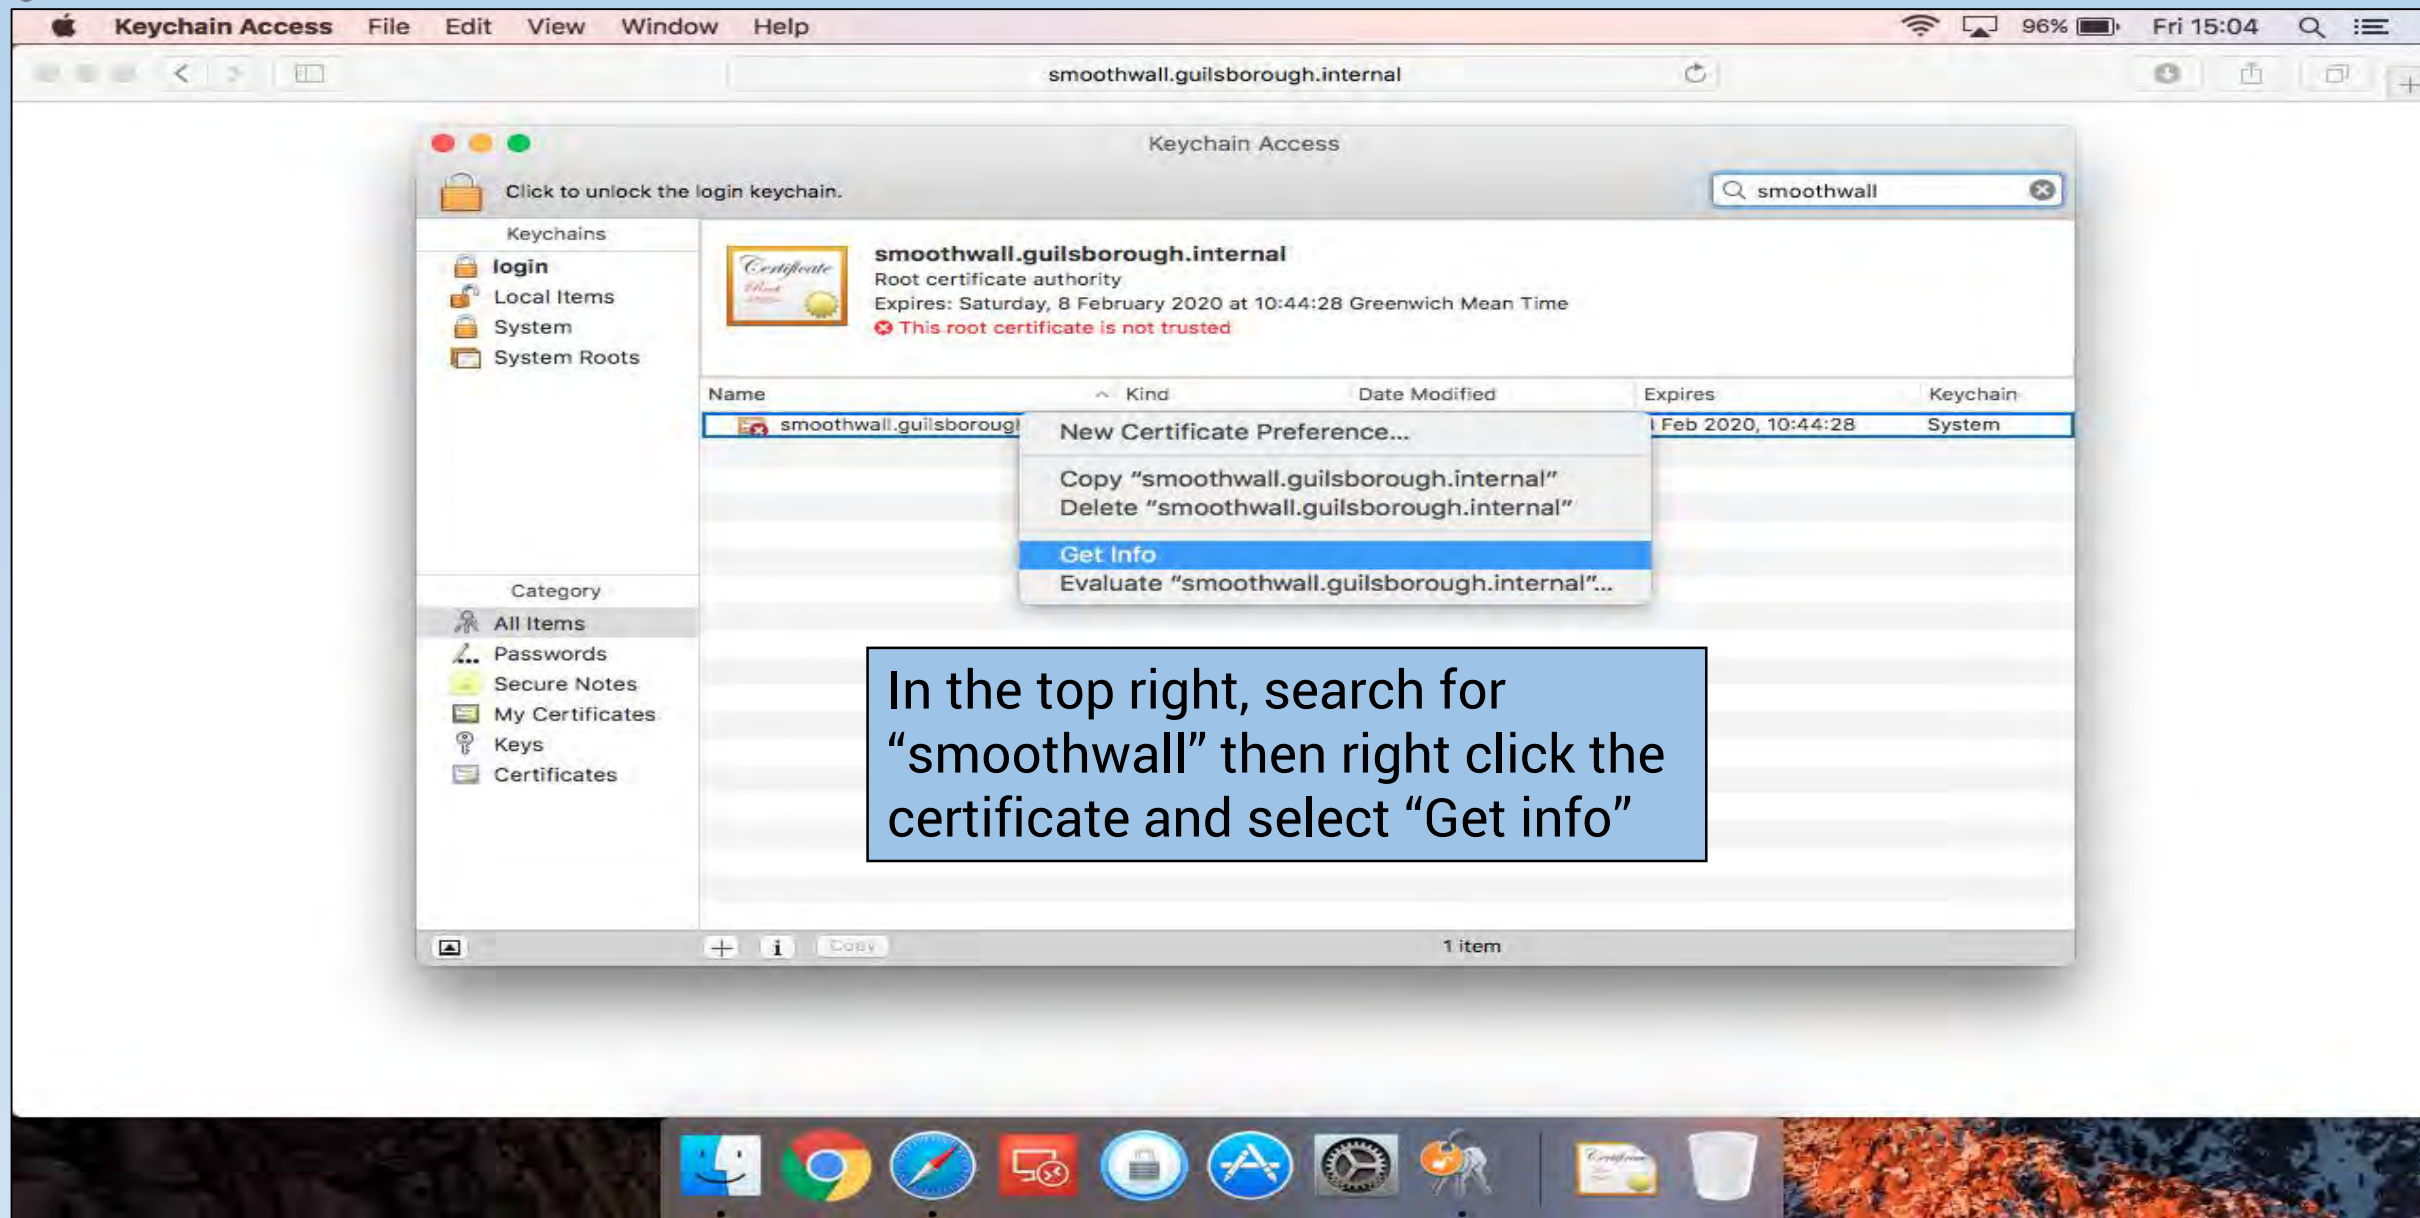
Keychain Access File Edit View Window Help 96% Fri 15:04

smoothwall.guilsborough.internal

Keychain Access

Click to unlock the login keychain.

smoothwall

Keychains
login
Local Items
System
System Roots

smoothwall.guilsborough.internal
Root certificate authority
Expires: Saturday, 8 February 2020 at 10:44:28 Greenwich Mean Time
This root certificate is not trusted

| Name | Kind | Date Modified | Expires | Keychain |
|---|---|---|---|---|
| smoothwall.guilsboroug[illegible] | | | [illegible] Feb 2020, 10:44:28 | System |

New Certificate Preference...
Copy “smoothwall.guilsborough.internal”
Delete “smoothwall.guilsborough.internal”
Get Info
Evaluate “smoothwall.guilsborough.internal”...

Category
All Items
Passwords
Secure Notes
My Certificates
Keys
Certificates

In the top right, search for “smoothwall” then right click the certificate and select “Get info”

Copy
1 item